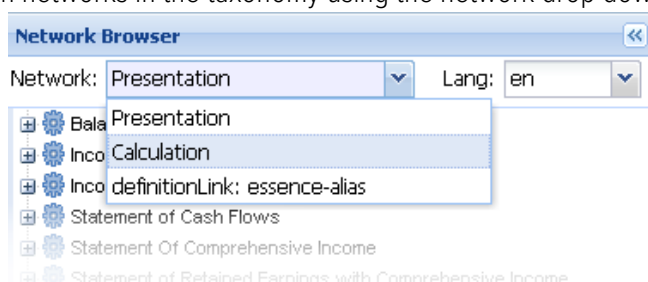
n networks in the taxonomy using the network drop dow

Network Browser

Network: Presentation

Lang: en

Presentation

Calculation

definitionLink: essence-alias

Bala

Inco

Inco

Statement of Cash Flows

Statement Of Comprehensive Income

Statement of Retained Earnings with Comprehensive Income